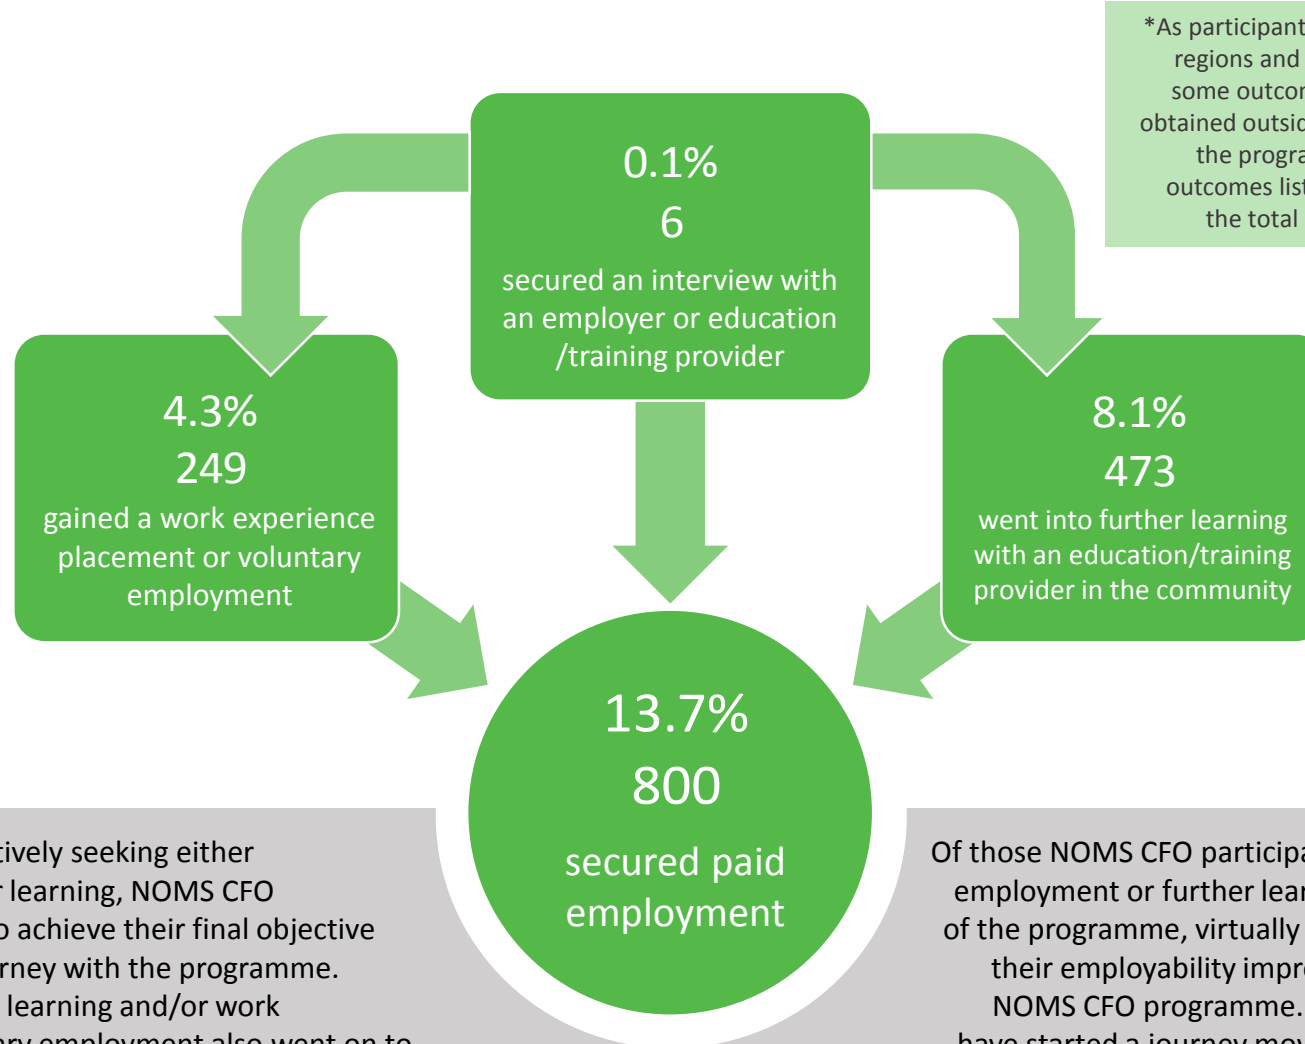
*As participant
regions and
some outcor
obtained outsic
the progra
outcomes list
the total

0.1%
6
secured an interview with an employer or education /training provider

4.3%
249
gained a work experience placement or voluntary employment

8.1%
473
went into further learning with an education/training provider in the community

13.7%
800
secured paid employment

tively seeking either
r learning, NOMS CFO
o achieve their final objective
rney with the programme.
learning and/or work
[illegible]

Of those NOMS CFO participa
employment or further lear
of the programme, virtually
their employability impro
NOMS CFO programme.
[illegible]